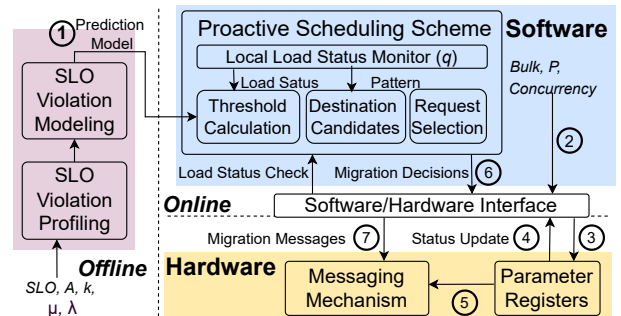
1 Prediction Model

SLO Violation Modeling

SLO Violation Profiling

Offline

SLO, A, k, μ, λ

Proactive Scheduling Scheme

Local Load Status Monitor ($q$)

Load Satus

Pattern

Threshold Calculation

Destination Candidates

Request Selection

Software

Bulk, P, Concurrency

2

Load Status Check

Migration Decisions 6

Online

Software/Hardware Interface

Migration Messages 7

Status Update 4

3

Hardware

Messaging Mechanism

5

Parameter Registers